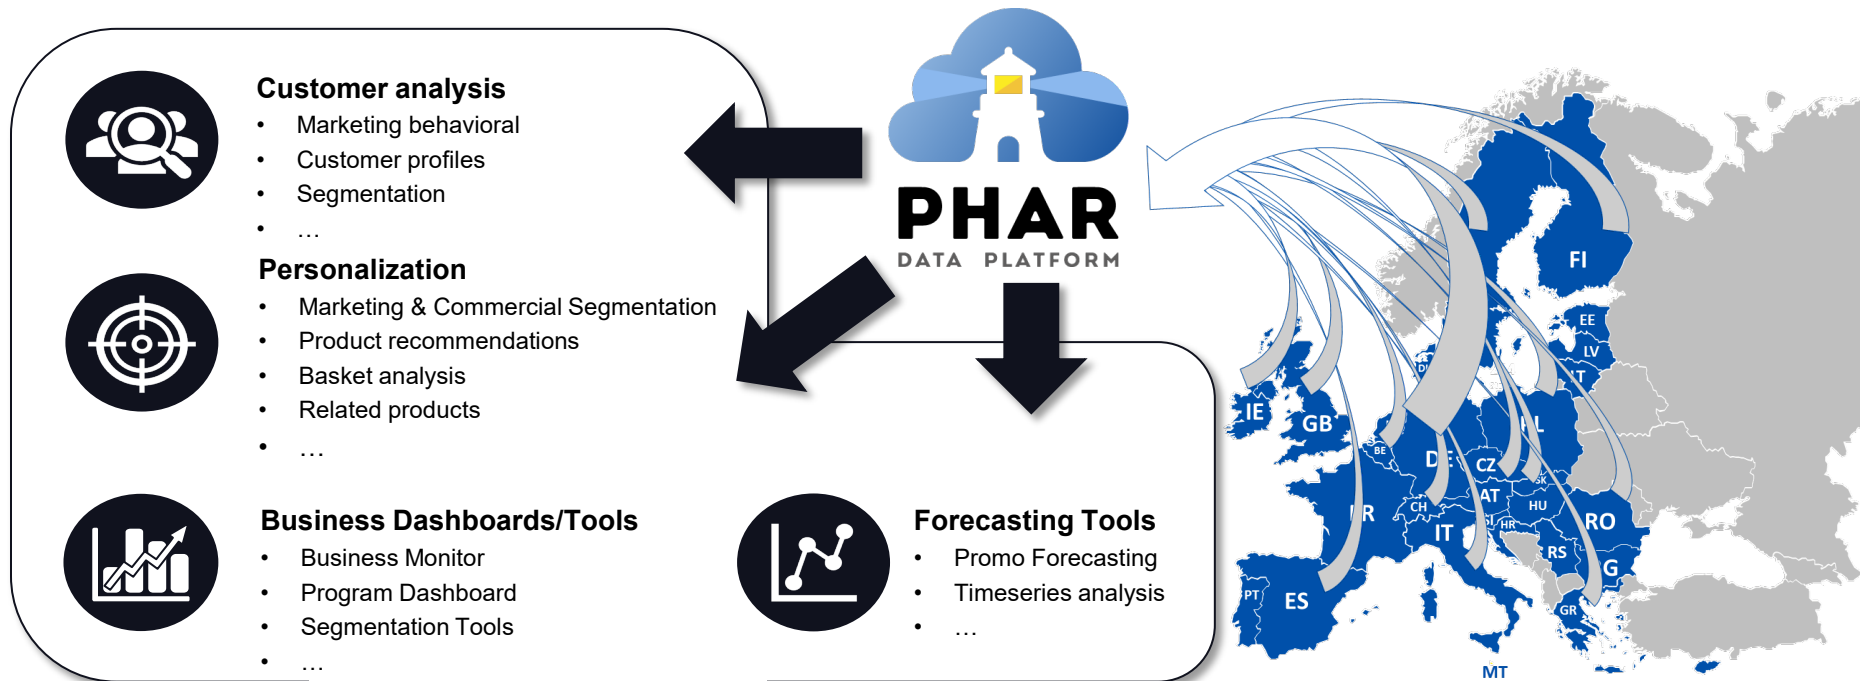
Customer analysis
• Marketing behavioral
• Customer profiles
• Segmentation
• …

Personalization
• Marketing & Commercial Segmentation
• Product recommendations
• Basket analysis
• Related products
• …

Business Dashboards/Tools
• Business Monitor
• Program Dashboard
• Segmentation Tools
• …

PHAR
DATA PLATFORM

Forecasting Tools
• Promo Forecasting
• Timeseries analysis
• …

FI
EE
LV
LT
IE
GB
BE
DE
CZ
PL
SK
AT
HU
RO
FR
CH
IT
SI
HR
RS
BG
PT
ES
GR
MT